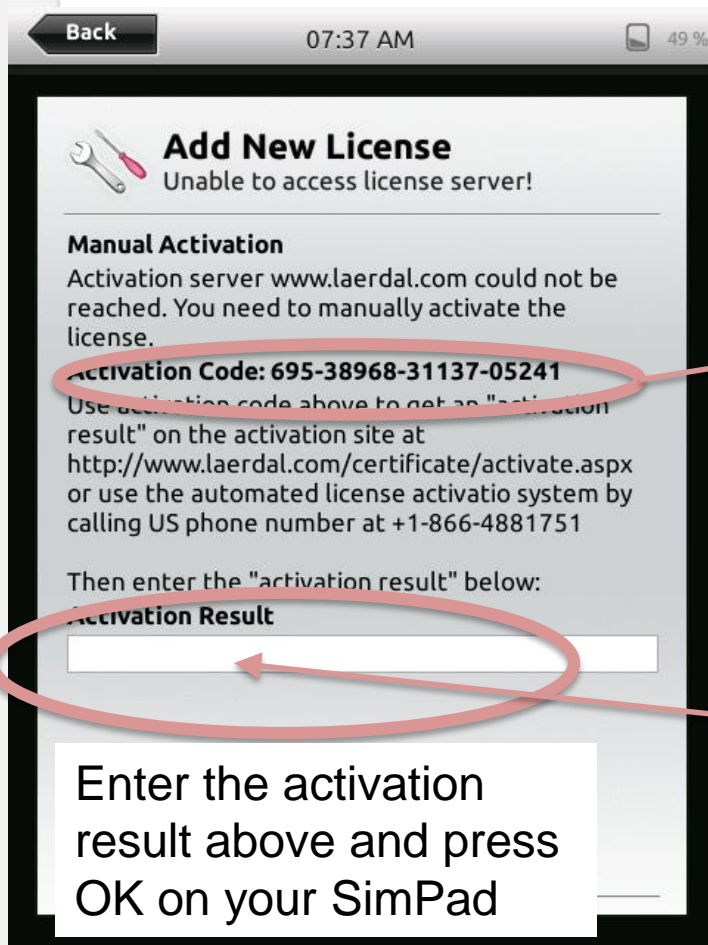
Back

07:37 AM

49 %

Add New License
Unable to access license server!

Manual Activation
Activation server www.laerdal.com could not be reached. You need to manually activate the license.
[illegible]ctivation Code: 695-38968-31137-05241
Use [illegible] code above to get an "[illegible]" result" on the activation site at http://www.laerdal.com/certificate/activate.aspx or use the automated license activatio system by calling US phone number at +1-866-4881751

Then enter the "activation result" below:
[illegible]ctivation Result

Enter the activation result above and press OK on your SimPad